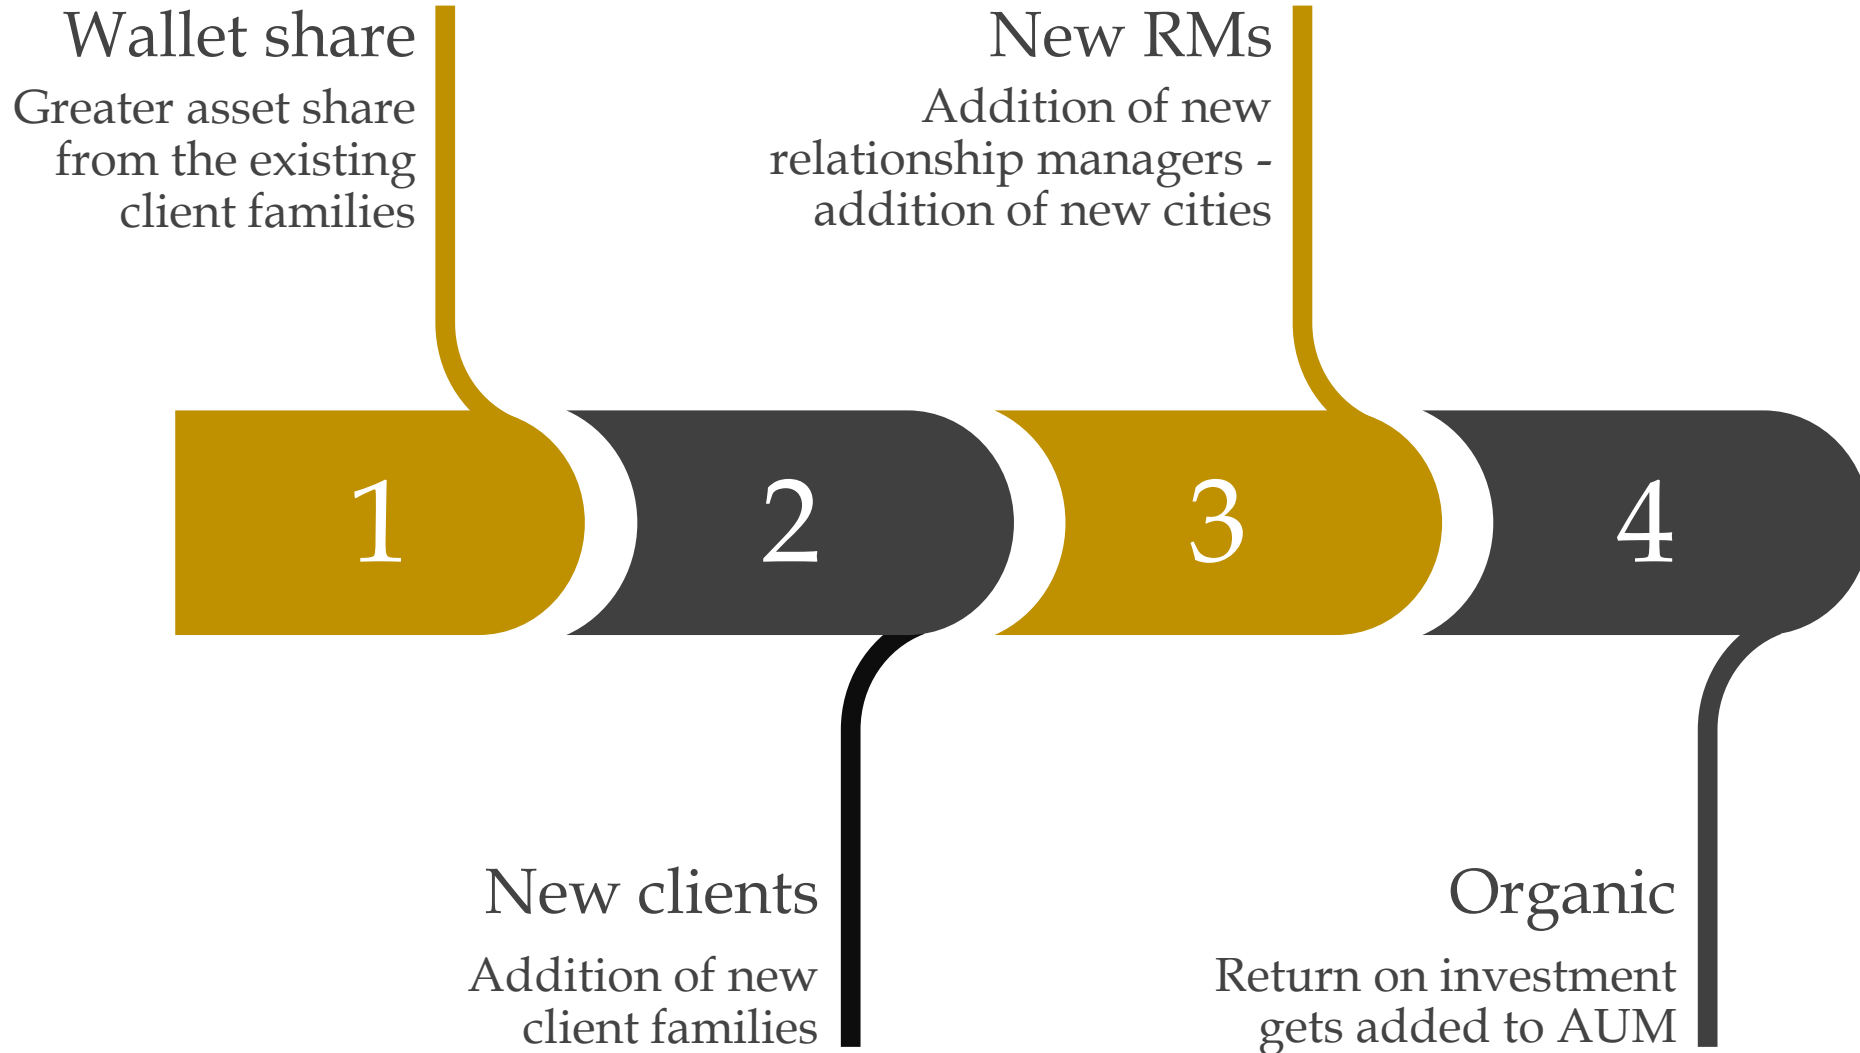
Wallet share

Greater asset share from the existing client families

New RMs

Addition of new relationship managers - addition of new cities

1

2

3

4

New clients

Addition of new client families

Organic

Return on investment gets added to AUM